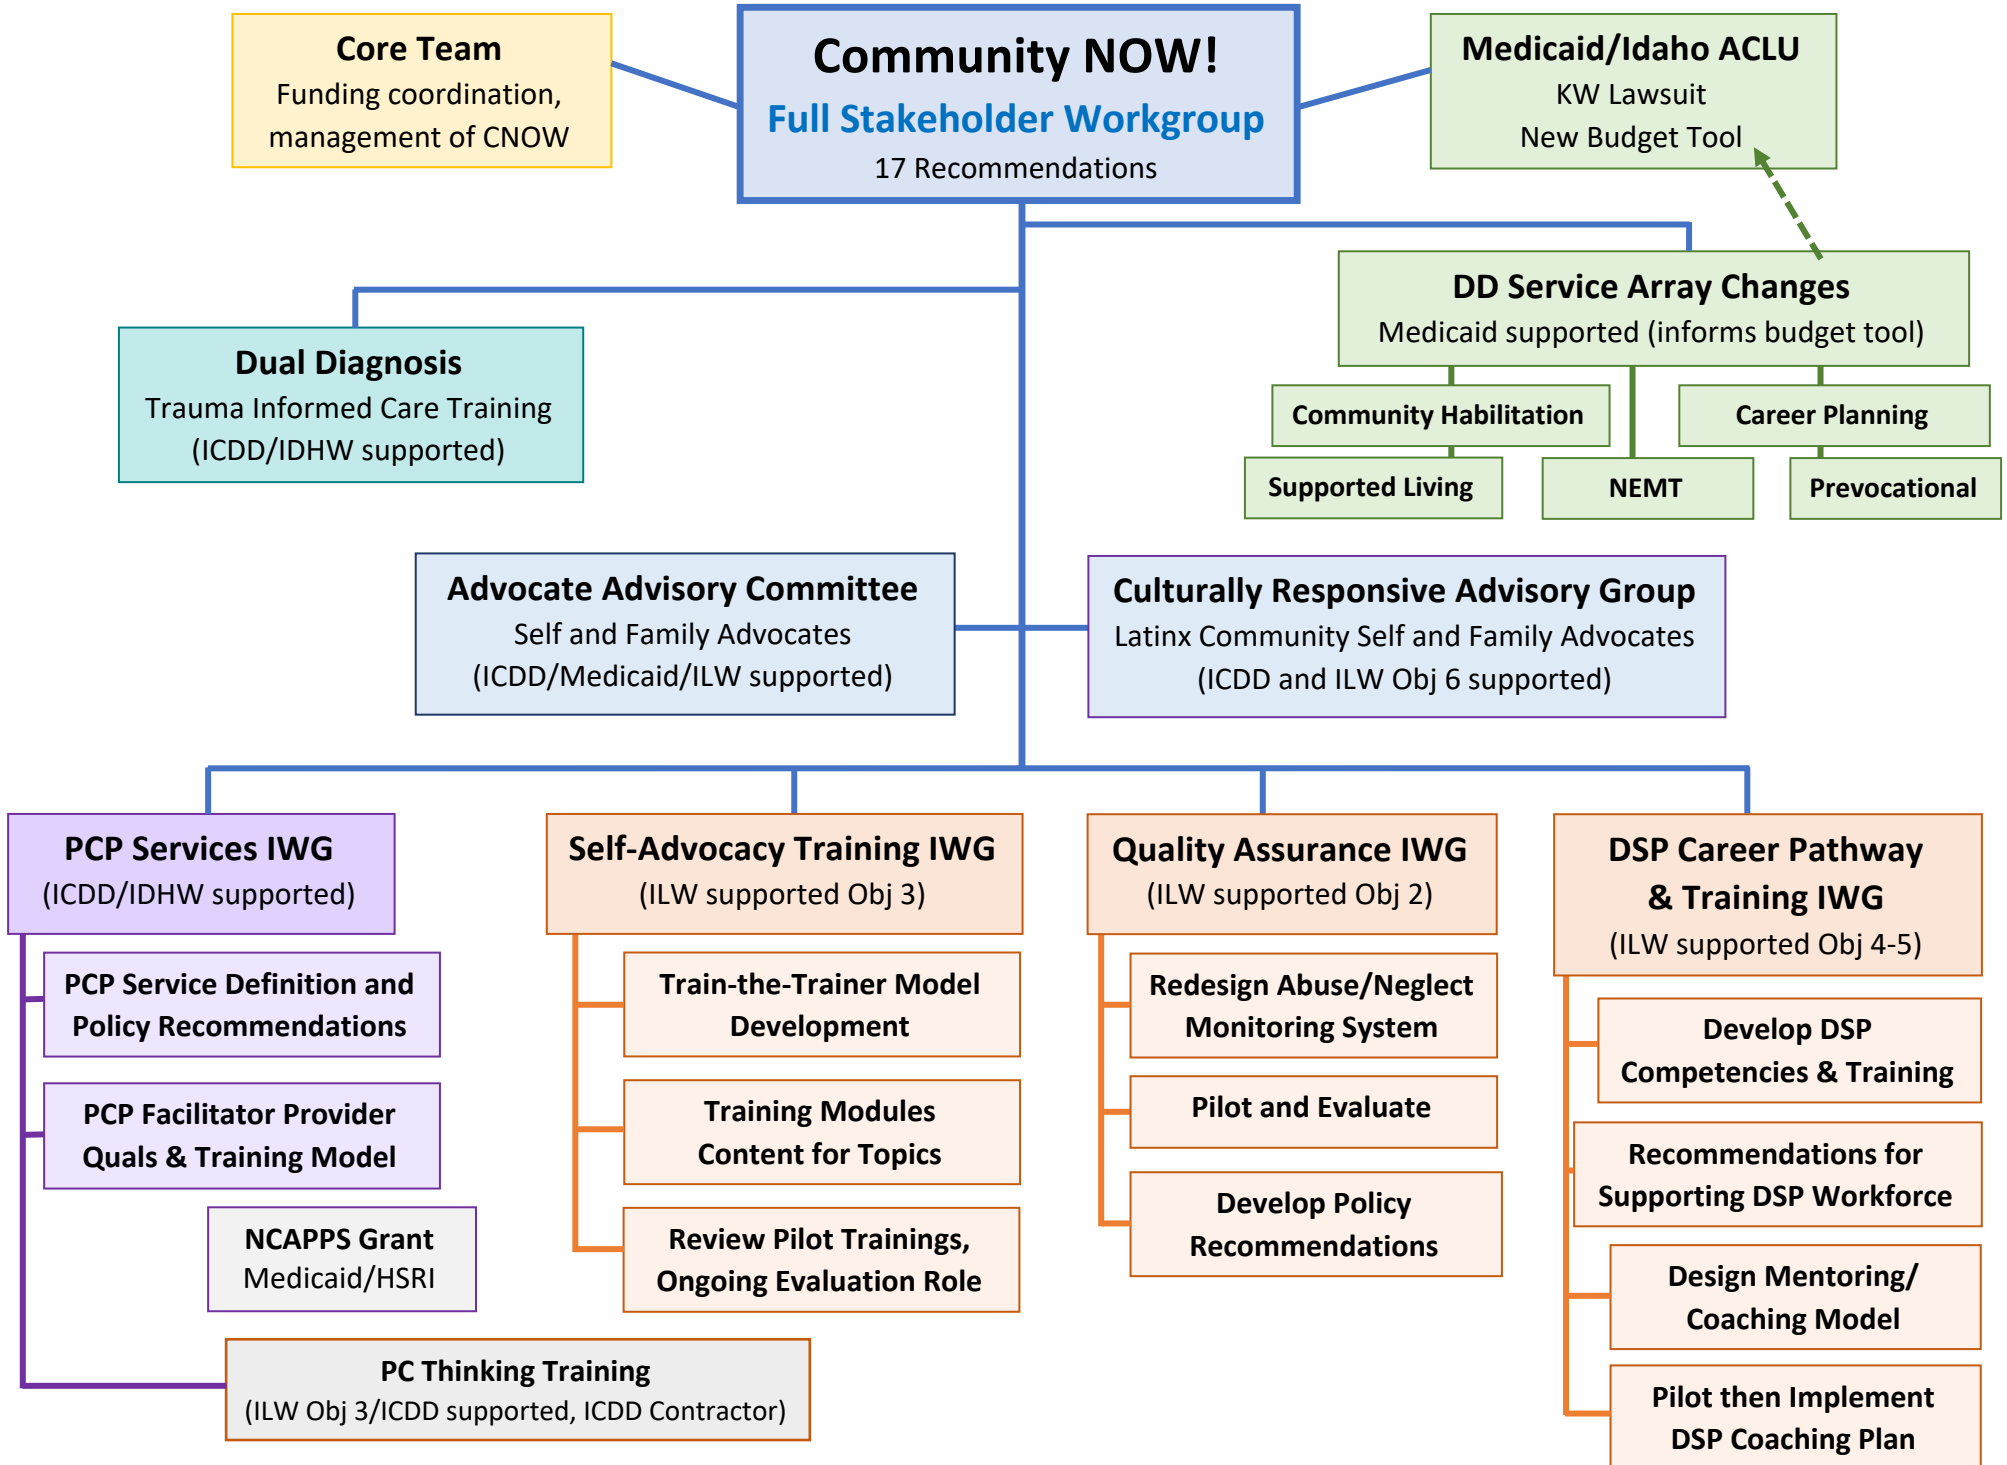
Core Team
Funding coordination, management of CNOW

Community NOW!
Full Stakeholder Workgroup
17 Recommendations

Medicaid/Idaho ACLU
KW Lawsuit
New Budget Tool

DD Service Array Changes
Medicaid supported (informs budget tool)

Community Habilitation

Career Planning

Supported Living

NEMT

Prevocational

Dual Diagnosis
Trauma Informed Care Training
(ICDD/IDHW supported)

Advocate Advisory Committee
Self and Family Advocates
(ICDD/Medicaid/ILW supported)

Culturally Responsive Advisory Group
Latinx Community Self and Family Advocates
(ICDD and ILW Obj 6 supported)

PCP Services IWG
(ICDD/IDHW supported)

PCP Service Definition and Policy Recommendations

PCP Facilitator Provider Quals & Training Model

NCAPPS Grant
Medicaid/HSRI

PC Thinking Training
(ILW Obj 3/ICDD supported, ICDD Contractor)

Self-Advocacy Training IWG
(ILW supported Obj 3)

Train-the-Trainer Model Development

Training Modules Content for Topics

Review Pilot Trainings, Ongoing Evaluation Role

Quality Assurance IWG
(ILW supported Obj 2)

Redesign Abuse/Neglect Monitoring System

Pilot and Evaluate

Develop Policy Recommendations

DSP Career Pathway & Training IWG
(ILW supported Obj 4-5)

Develop DSP Competencies & Training

Recommendations for Supporting DSP Workforce

Design Mentoring/ Coaching Model

Pilot then Implement DSP Coaching Plan